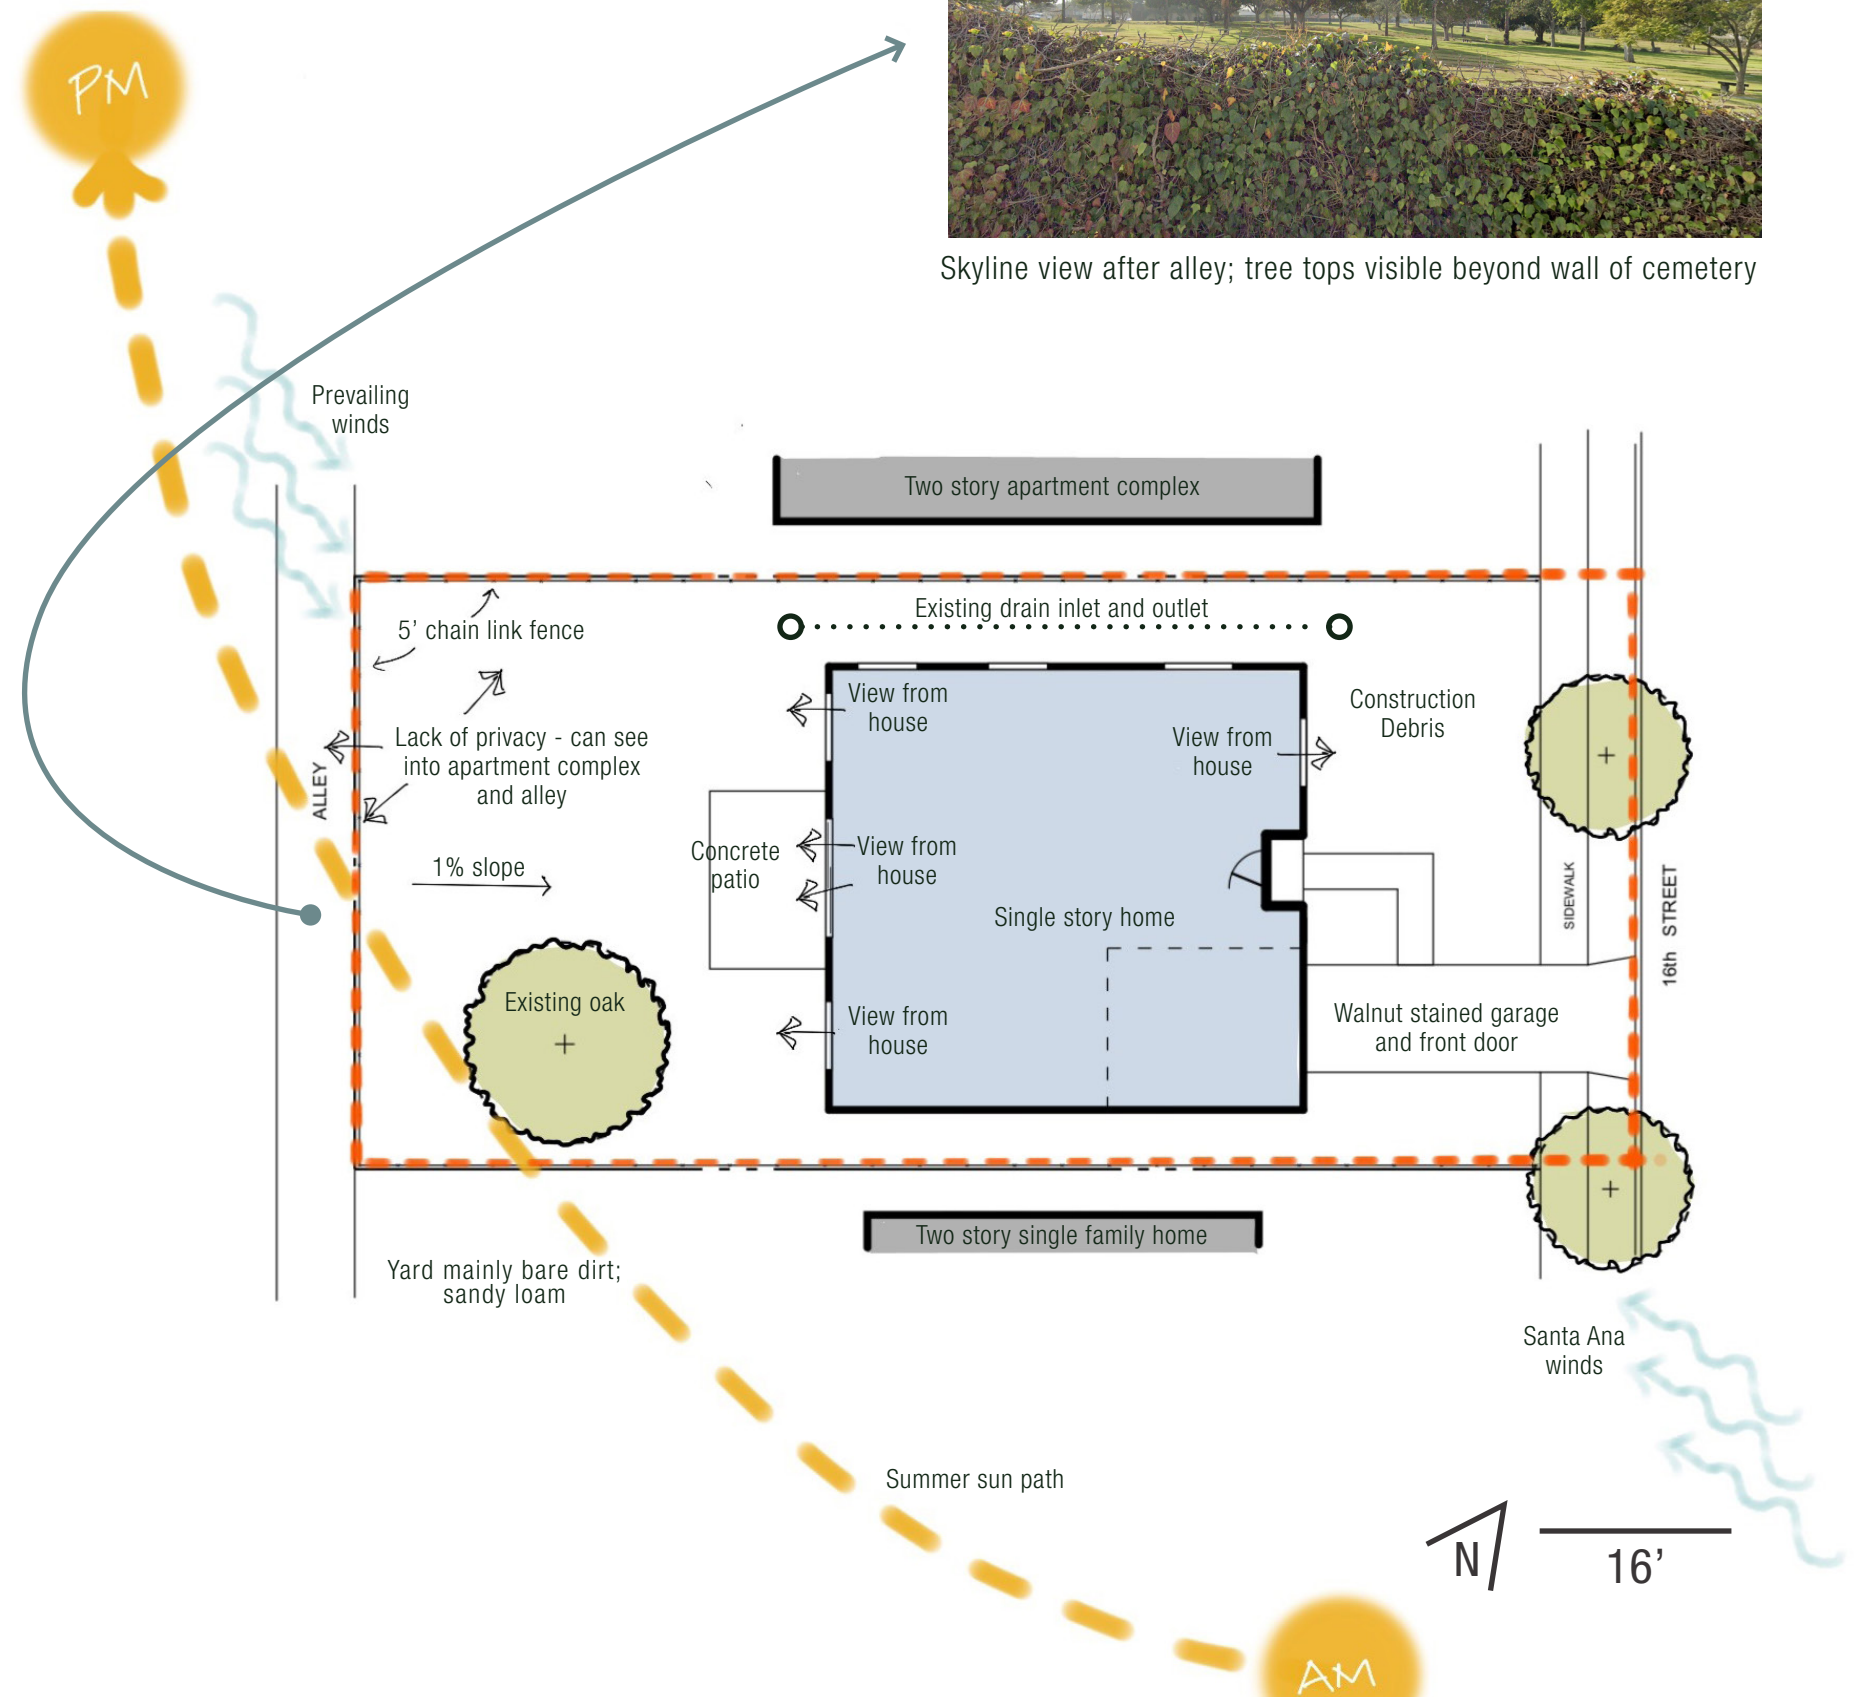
PM

Skyline view after alley; tree tops visible beyond wall of cemetery

Prevailing winds

Two story apartment complex

Existing drain inlet and outlet

5' chain link fence

View from house

View from house

Construction Debris

Lack of privacy - can see into apartment complex and alley

ALLEY

1% slope

Concrete patio

View from house

Single story home

SIDEWALK

16th STREET

Existing oak

View from house

Walnut stained garage and front door

Two story single family home

Yard mainly bare dirt; sandy loam

Santa Ana winds

Summer sun path

N

16'

AM